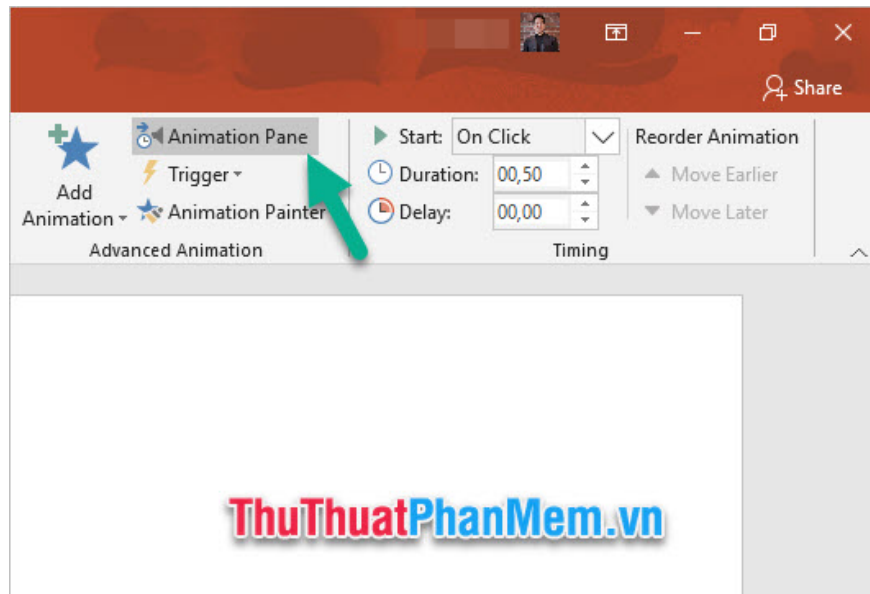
Share

Add Animation

Animation Pane

Trigger

Animation Painter

Advanced Animation

Start: On Click

Duration: 00,50

Delay: 00,00

Timing

Reorder Animation

Move Earlier

Move Later

ThuThuatPhanMem.vn